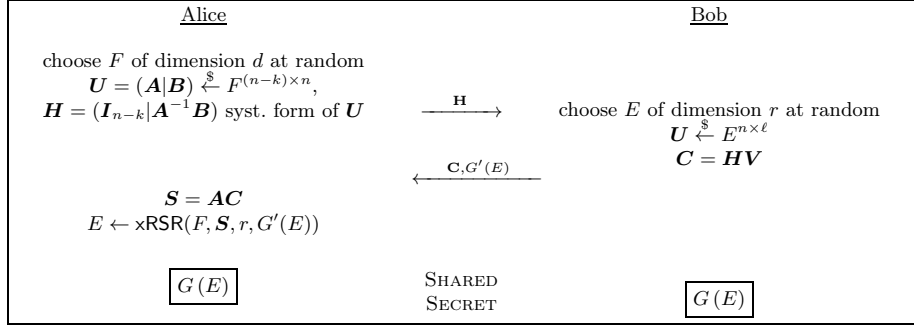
Alice

Bob

choose $F$ of dimension $d$ at random
$\boldsymbol{U} = (\boldsymbol{A}|\boldsymbol{B}) \overset{\$}{\leftarrow} F^{(n-k)\times n}$,
$\boldsymbol{H} = (\boldsymbol{I}_{n-k}|\boldsymbol{A}^{-1}\boldsymbol{B})$ syst. form of $\boldsymbol{U}$

$\xrightarrow{\mathbf{H}}$

choose $E$ of dimension $r$ at random
$\boldsymbol{U} \overset{\$}{\leftarrow} E^{n\times \ell}$
$\boldsymbol{C} = \boldsymbol{H}\boldsymbol{V}$

$\xleftarrow{\mathbf{C}, G'(E)}$

$\boldsymbol{S} = \boldsymbol{A}\boldsymbol{C}$
$E \leftarrow \mathsf{xRSR}(F, \boldsymbol{S}, r, G'(E))$

$G(E)$

Shared Secret

$G(E)$